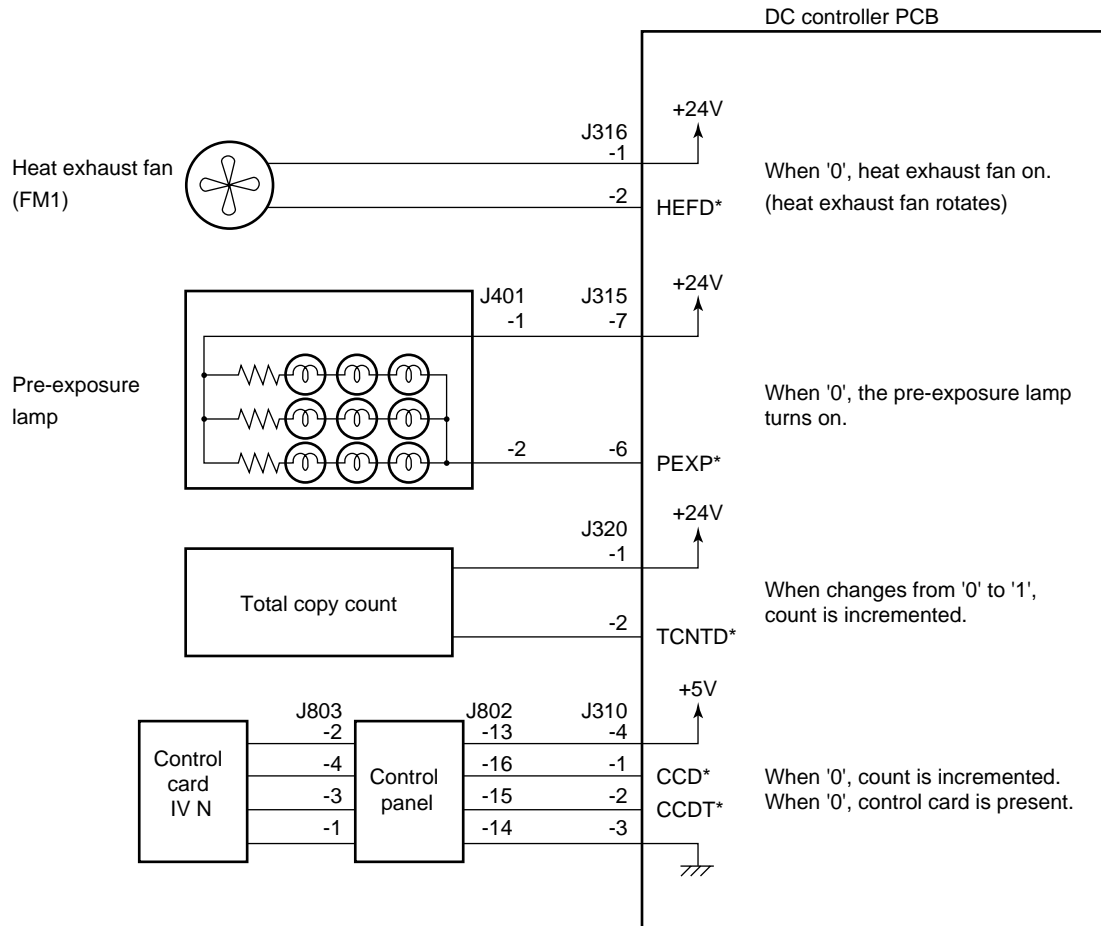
DC controller PCB

Heat exhaust fan (FM1)

J316
-1
-2

+24V
HEFD*

When '0', heat exhaust fan on. (heat exhaust fan rotates)

Pre-exposure lamp

J401
-1
-2

J315
-7
-6

+24V
PEXP*

When '0', the pre-exposure lamp turns on.

Total copy count

J320
-1
-2

+24V
TCNTD*

When changes from '0' to '1', count is incremented.

Control card IV N

J803
-2
-4
-3
-1

Control panel

J802
-13
-16
-15
-14

J310
-4
-1
-2
-3

+5V
CCD*
CCDT*

When '0', count is incremented.
When '0', control card is present.